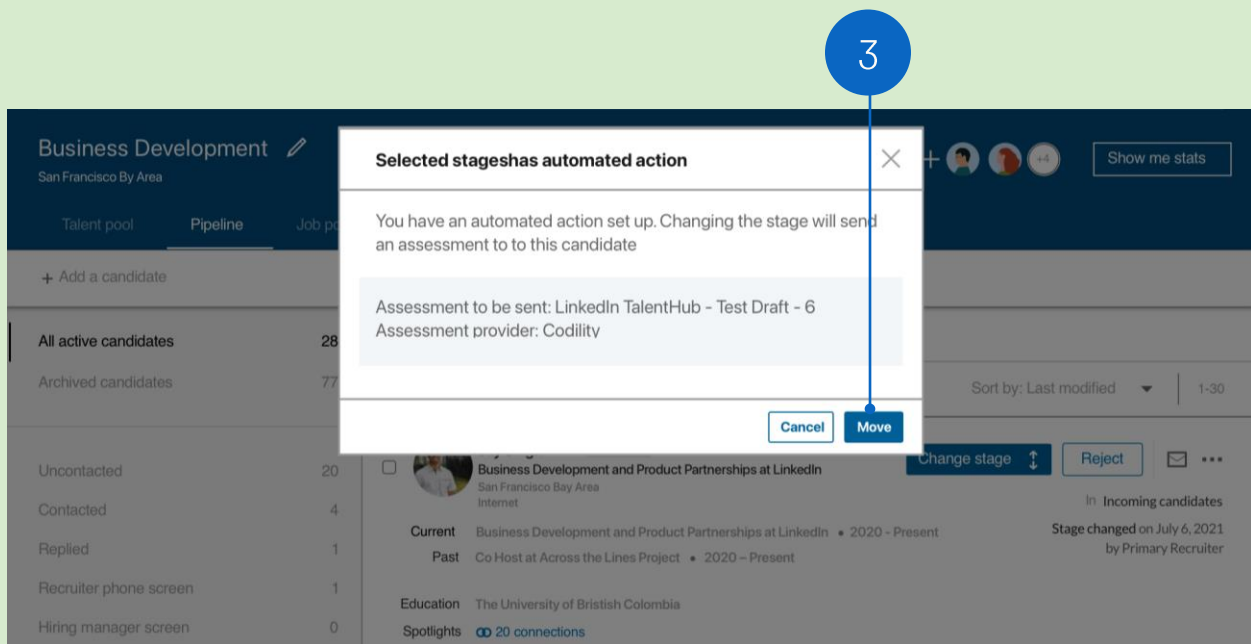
3

Business Development
San Francisco By Area

Talent pool Pipeline Job po

+4 Show me stats

+ Add a candidate

All active candidates 28
Archived candidates 77

Uncontacted 20
Contacted 4
Replied 1
Recruiter phone screen 1
Hiring manager screen 0

Selected stageshas automated action

You have an automated action set up. Changing the stage will send an assessment to to this candidate

Assessment to be sent: LinkedIn TalentHub - Test Draft - 6
Assessment provider: Codility

Cancel Move

Sort by: Last modified 1-30

Change stage Reject

Business Development and Product Partnerships at LinkedIn
San Francisco Bay Area
Internet

In Incoming candidates
Stage changed on July 6, 2021 by Primary Recruiter

Current Business Development and Product Partnerships at LinkedIn • 2020 - Present
Past Co Host at Across the Lines Project • 2020 – Present

Education The University of Bristish Colombia
Spotlights 20 connections